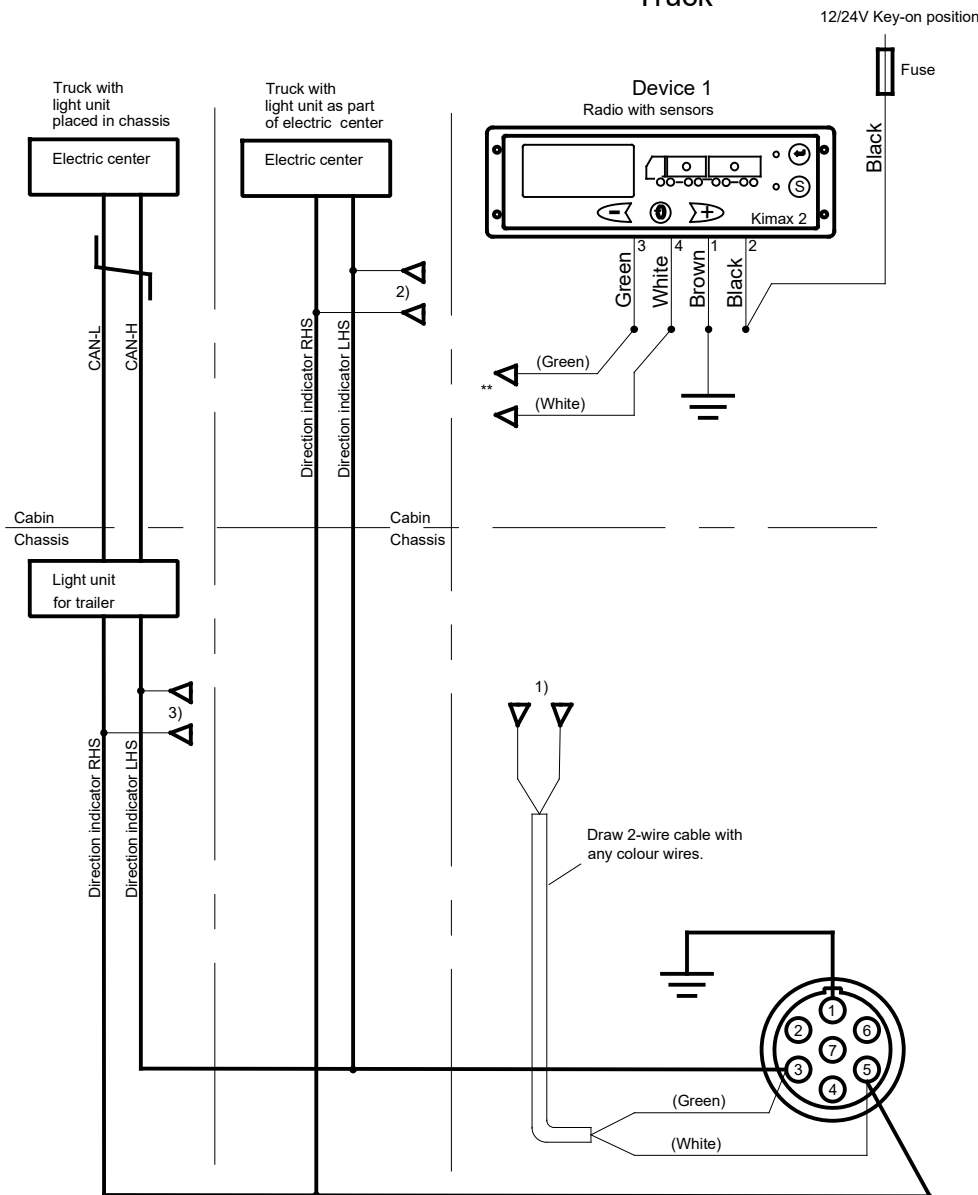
Truck

12/24V Key-on position

Fuse

Black

Truck with light unit placed in chassis

Truck with light unit as part of electric center

Device 1
Radio with sensors

Electric center

Electric center

Kimax 2

3 4 1 2

Green White Brown Black

2)

CAN-L CAN-H

Direction indicator RHS Direction indicator LHS

(Green)

**

(White)

Cabin
Chassis

Cabin
Chassis

Light unit for trailer

3)

1)

Direction indicator RHS Direction indicator LHS

Draw 2-wire cable with any colour wires.

1 2 6 7 3 5 4

(Green)

(White)